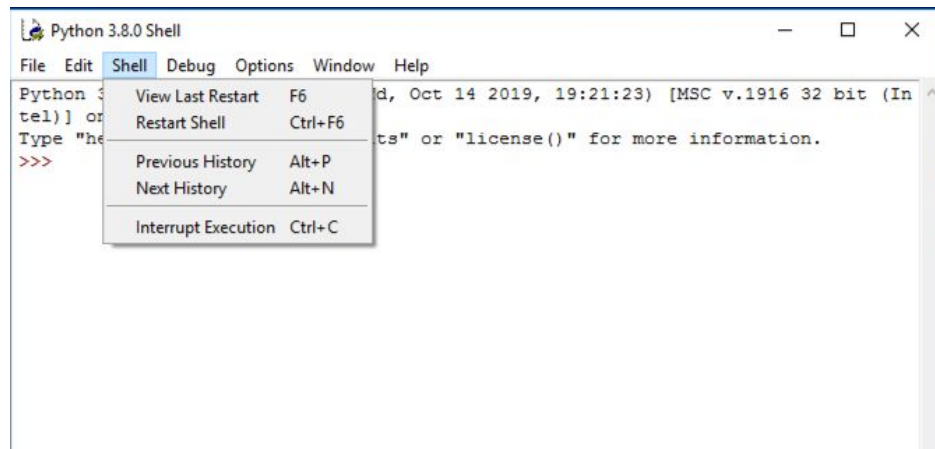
Python 3.8.0 Shell

File Edit Shell Debug Options Window Help

View Last Restart F6
Restart Shell Ctrl+F6
Previous History Alt+P
Next History Alt+N
Interrupt Execution Ctrl+C

Python 3 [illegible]d, Oct 14 2019, 19:21:23) [MSC v.1916 32 bit (Intel)] or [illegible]
Type "he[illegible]ts" or "license()" for more information.
>>>